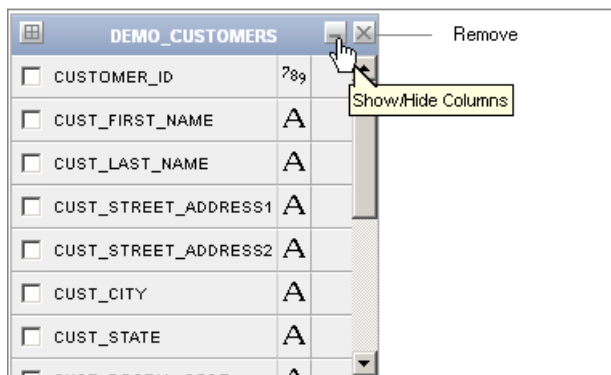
DEMO_CUSTOMERS

Remove

Show/Hide Columns

| | | |
|---|---|---|
| ☐ | CUSTOMER_ID | 789 |
| ☐ | CUST_FIRST_NAME | A |
| ☐ | CUST_LAST_NAME | A |
| ☐ | CUST_STREET_ADDRESS1 | A |
| ☐ | CUST_STREET_ADDRESS2 | A |
| ☐ | CUST_CITY | A |
| ☐ | CUST_STATE | A |
| ☐ | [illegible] | A |